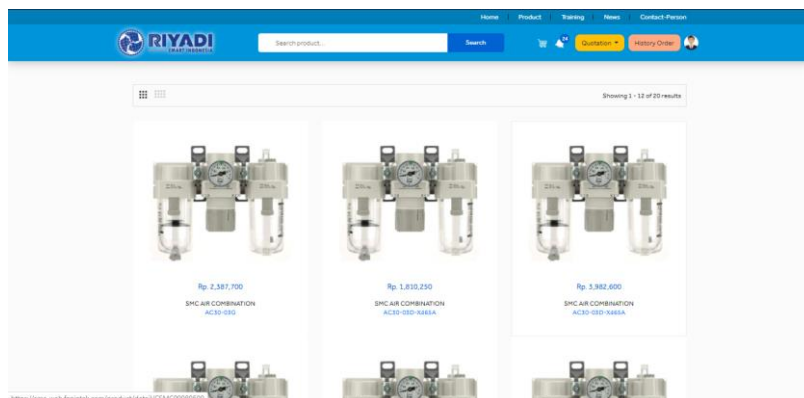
Home | Product | Training | News | Contact-Person

RIYADI
SMART INDONESIA

Search product...

Search

Quotation

History Order

Showing 1 - 12 of 20 results

Rp. 2,387,700
SMC AIR COMBINATION
AC30-03G

Rp. 1,810,250
SMC AIR COMBINATION
AC30-03D-X465A

Rp. 3,982,600
SMC AIR COMBINATION
AC30-03D-X465A

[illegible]